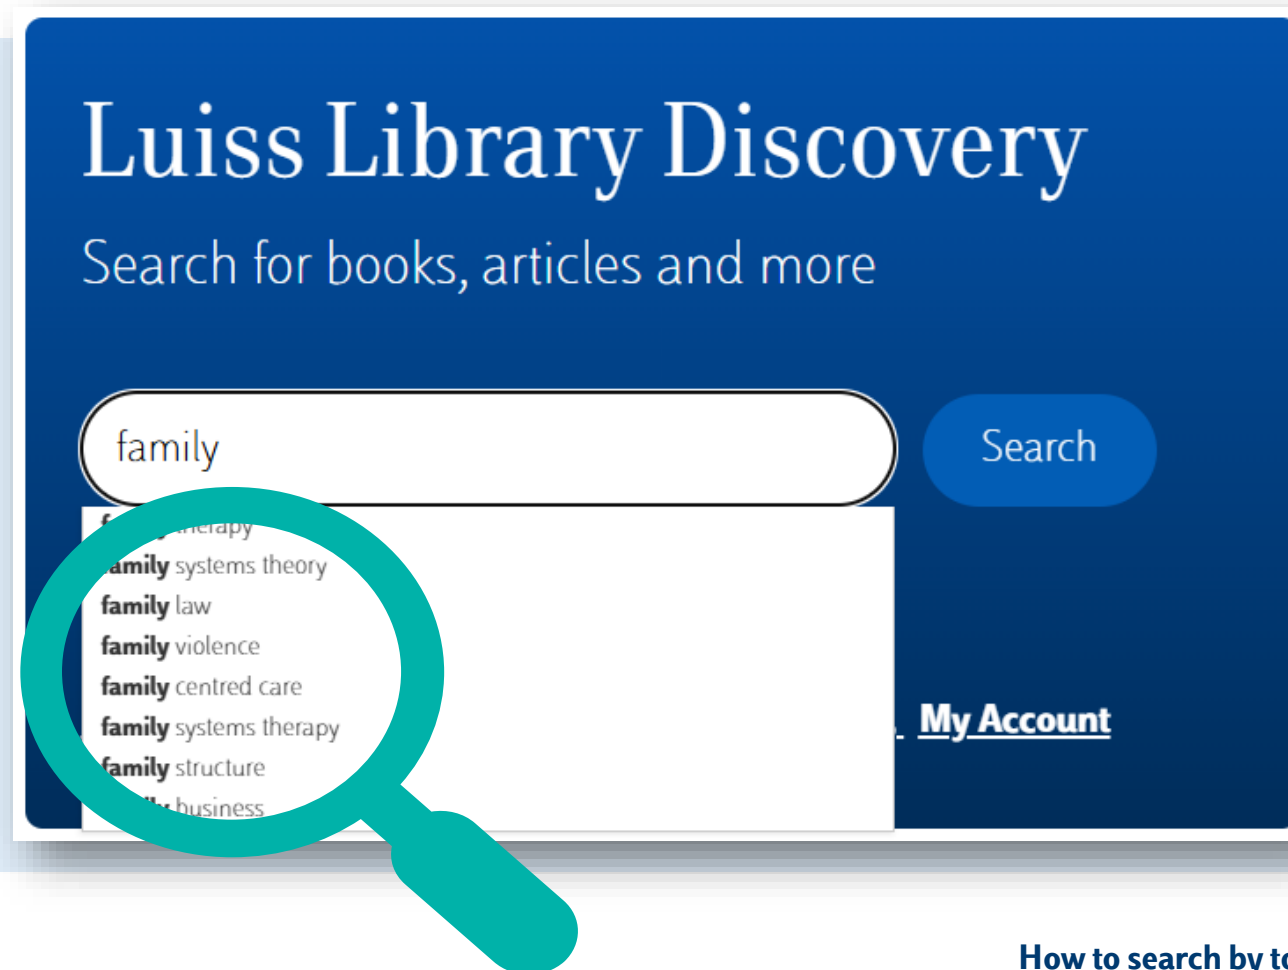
Luiss Library Discovery

Search for books, articles and more

family

Search

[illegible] therapy
family systems theory
family law
family violence
family centred care
family systems therapy
family structure
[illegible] business

My Account

How to search by t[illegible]